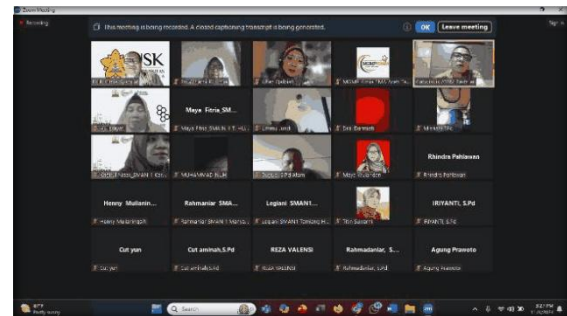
Zoom Meeting

Recording

This meeting is being recorded. A closed captioning transcript is being generated.

OK

Leave meeting

SK

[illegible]

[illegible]

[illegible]

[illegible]

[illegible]

Maya Fitria_SM...

Maya Fitria SMAN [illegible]

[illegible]

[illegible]

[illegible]

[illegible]

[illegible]

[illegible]

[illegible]

Rhindra Pahlawan

Rhindra Pahlawan

Henny Mulianin...

Henny Mulianingsih

Rahmaniar SMA...

Rahmaniar SMAN 1 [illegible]

Legiani SMAN1...

Legiani SMAN1 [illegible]

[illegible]

IRIYANTI, S.Pd

IRIYANTI, S.Pd

Cut yan

Cut yan

Cut aminah,S.Pd

Cut aminah,S.Pd

REZA VALENSI

REZA VALENSI

Rahmadaniar, S...

Rahmadaniar, S.Pd

Agung Pranoto

Agung Pranoto

Search

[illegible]